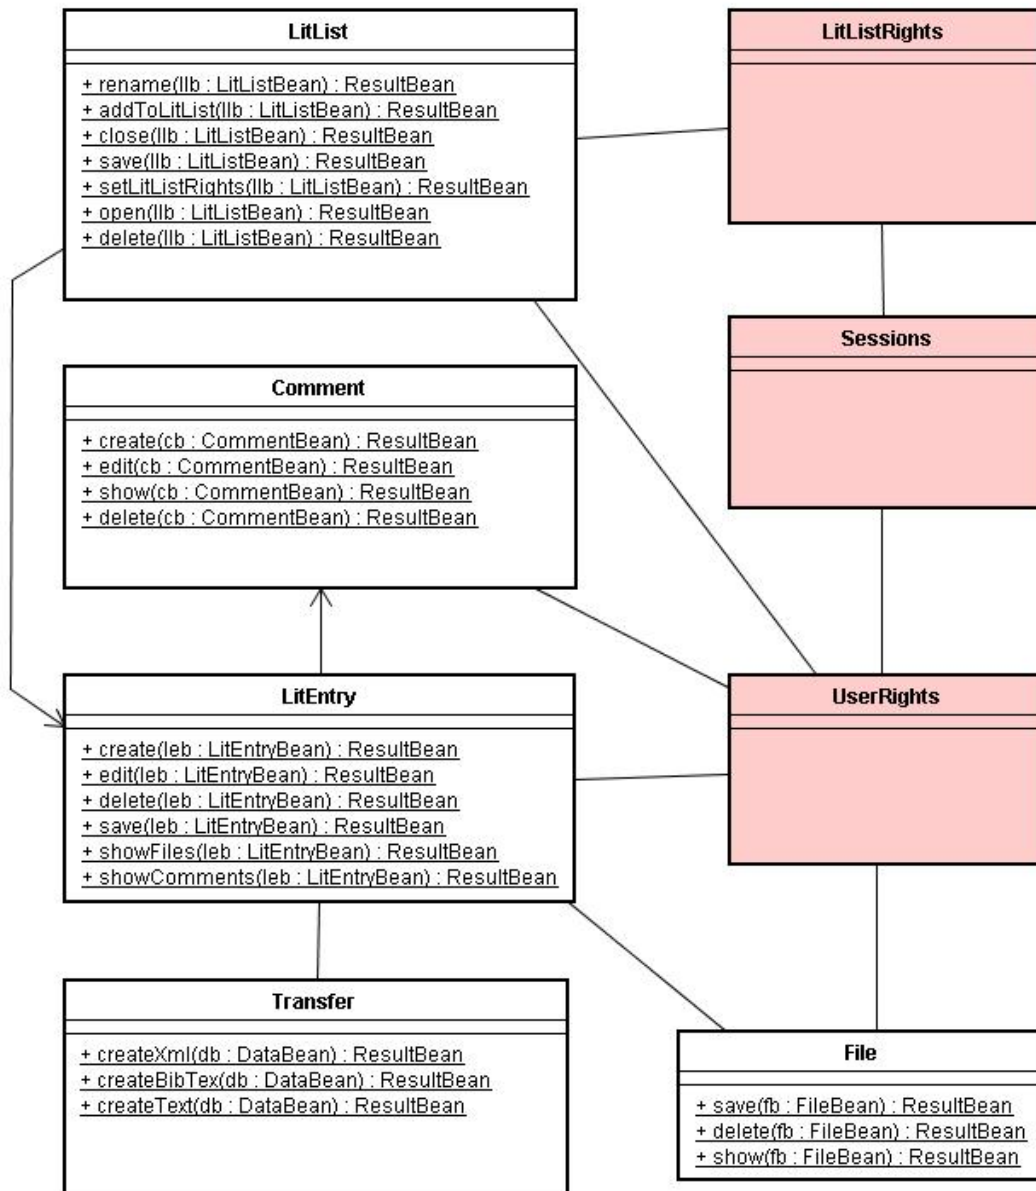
LitList

+ rename(llb : LitListBean) : ResultBean
+ addToLitList(llb : LitListBean) : ResultBean
+ close(llb : LitListBean) : ResultBean
+ save(llb : LitListBean) : ResultBean
+ setLitListRights(llb : LitListBean) : ResultBean
+ open(llb : LitListBean) : ResultBean
+ delete(llb : LitListBean) : ResultBean

LitListRights

Sessions

Comment

+ create(cb : CommentBean) : ResultBean
+ edit(cb : CommentBean) : ResultBean
+ show(cb : CommentBean) : ResultBean
+ delete(cb : CommentBean) : ResultBean

LitEntry

+ create(leb : LitEntryBean) : ResultBean
+ edit(leb : LitEntryBean) : ResultBean
+ delete(leb : LitEntryBean) : ResultBean
+ save(leb : LitEntryBean) : ResultBean
+ showFiles(leb : LitEntryBean) : ResultBean
+ showComments(leb : LitEntryBean) : ResultBean

UserRights

Transfer

+ createXml(db : DataBean) : ResultBean
+ createBibTex(db : DataBean) : ResultBean
+ createText(db : DataBean) : ResultBean

File

+ save(fb : FileBean) : ResultBean
+ delete(fb : FileBean) : ResultBean
+ show(fb : FileBean) : ResultBean